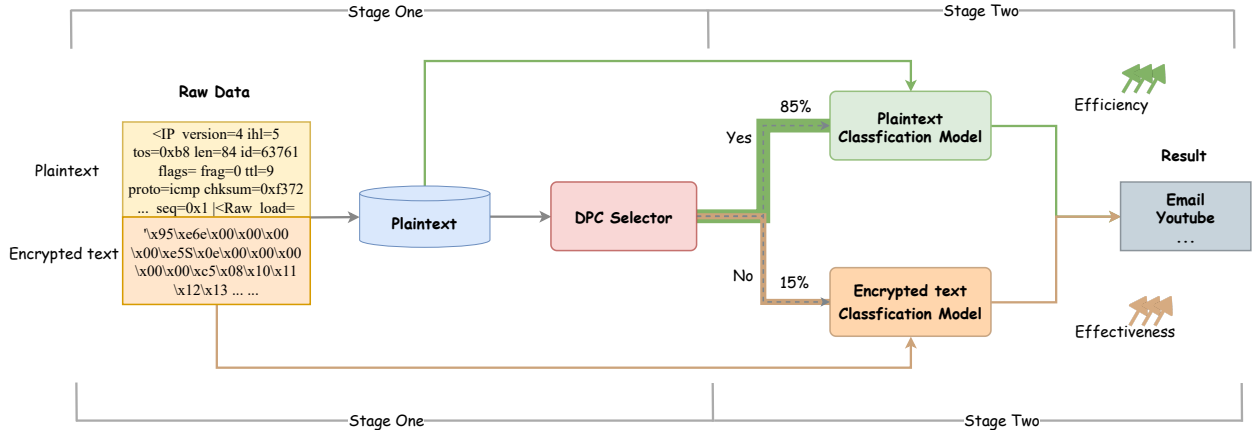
Stage One

Stage Two

Raw Data

Plaintext

<IP version=4 ihl=5 tos=0xb8 len=84 id=63761 flags= frag=0 ttl=9 proto=icmp chksum=0xf372 ... seq=0x1 |<Raw load=

Encrypted text

'\x95\xe6e\x00\x00\x00 \x00\xe5S\x0e\x00\x00\x00 \x00\x00\xc5\x08\x10\x11 \x12\x13 ... ...

Plaintext

DPC Selector

Yes

85%

Plaintext Classfication Model

No

15%

Encrypted text Classfication Model

Efficiency

Result

Email Youtube ...

Effectiveness

Stage One

Stage Two